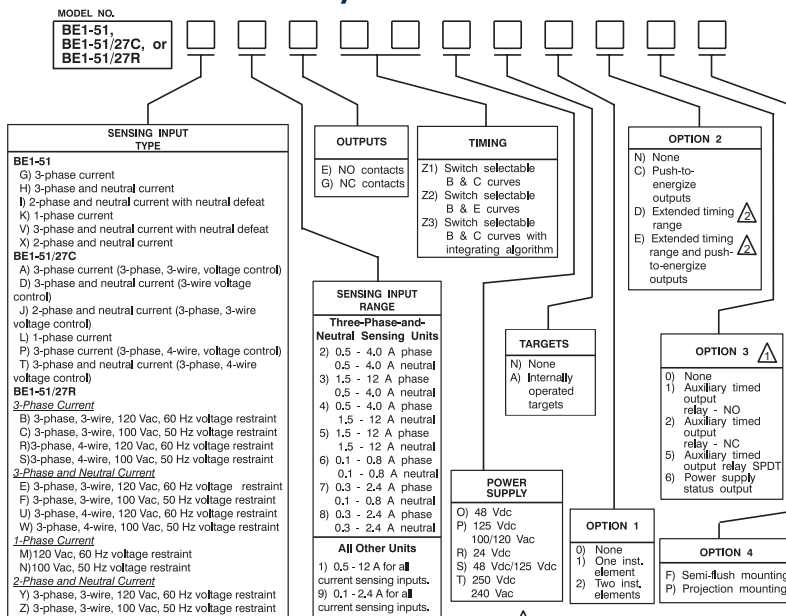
MODEL NO.

BE1-51, BE1-51/27C, or BE1-51/27R

SENSING INPUT TYPE

BE1-51
G) 3-phase current
H) 3-phase and neutral current
I) 2-phase and neutral current with neutral defeat
K) 1-phase current
V) 3-phase and neutral current with neutral defeat
X) 2-phase and neutral current
BE1-51/27C
A) 3-phase current (3-phase, 3-wire, voltage control)
D) 3-phase and neutral current (3-wire voltage control)
J) 2-phase and neutral current (3-phase, 3-wire voltage control)
L) 1-phase current
P) 3-phase current (3-phase, 4-wire, voltage control)
T) 3-phase and neutral current (3-phase, 4-wire voltage control)
BE1-51/27R
3-Phase Current
B) 3-phase, 3-wire, 120 Vac, 60 Hz voltage restraint
C) 3-phase, 3-wire, 100 Vac, 50 Hz voltage restraint
R)3-phase, 4-wire, 120 Vac, 60 Hz voltage restraint
S)3-phase, 4-wire, 100 Vac, 50 Hz voltage restraint
3-Phase and Neutral Current
E) 3-phase, 3-wire, 120 Vac, 60 Hz voltage restraint
F) 3-phase, 3-wire, 100 Vac, 50 Hz voltage restraint
U) 3-phase, 4-wire, 120 Vac, 60 Hz voltage restraint
W) 3-phase, 4-wire, 100 Vac, 50 Hz voltage restraint
1-Phase Current
M)120 Vac, 60 Hz voltage restraint
N)100 Vac, 50 Hz voltage restraint
2-Phase and Neutral Current
Y) 3-phase, 3-wire, 120 Vac, 60 Hz voltage restraint
Z) 3-phase, 3-wire, 100 Vac, 50 Hz voltage restraint

OUTPUTS

E) NO contacts
G) NC contacts

TIMING

Z1) Switch selectable B & C curves
Z2) Switch selectable B & E curves
Z3) Switch selectable B & C curves with integrating algorithm

SENSING INPUT RANGE

Three-Phase-and-Neutral Sensing Units
2) 0.5 - 4.0 A phase
0.5 - 4.0 A neutral
3) 1.5 - 12 A phase
0.5 - 4.0 A neutral
4) 0.5 - 4.0 A phase
1.5 - 12 A neutral
5) 1.5 - 12 A phase
1.5 - 12 A neutral
6) 0.1 - 0.8 A phase
0.1 - 0.8 A neutral
7) 0.3 - 2.4 A phase
0.1 - 0.8 A neutral
8) 0.3 - 2.4 A phase
0.3 - 2.4 A neutral

All Other Units
1) 0.5 - 12 A for all current sensing inputs.
9) 0.1 - 2.4 A for all current sensing inputs.

TARGETS

N) None
A) Internally operated targets

POWER SUPPLY

O) 48 Vdc
P) 125 Vdc
100/120 Vac
R) 24 Vdc
S) 48 Vdc/125 Vdc
T) 250 Vdc
240 Vac

OPTION 1

0) None
1) One inst. element
2) Two inst. elements

OPTION 2

N) None
C) Push-to-energize outputs
D) Extended timing range 2
E) Extended timing range and push-to-energize outputs 2

OPTION 3 1

0) None
1) Auxiliary timed output relay - NO
2) Auxiliary timed output relay - NC
5) Auxiliary timed output relay SPDT
6) Power supply status output

OPTION 4

F) Semi-flush mounting
P) Projection mounting